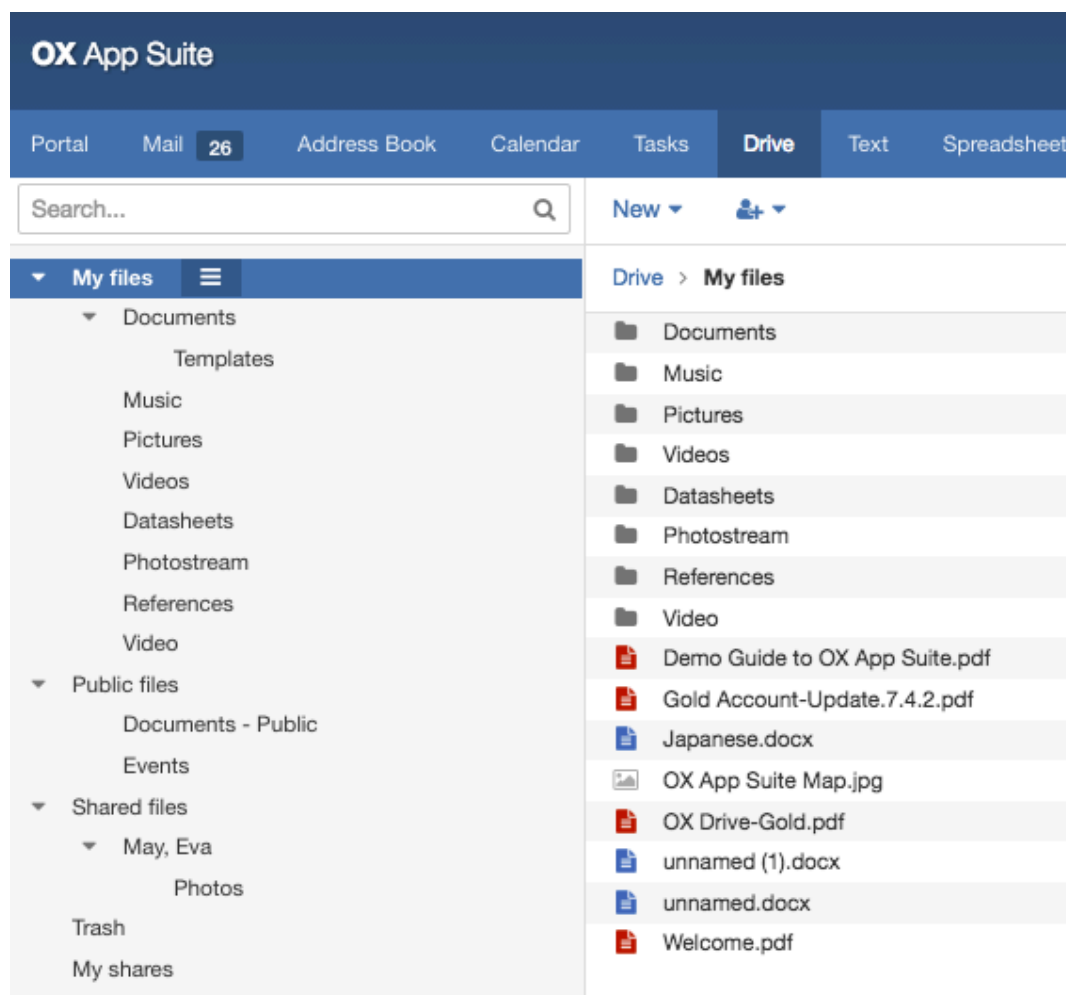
OX App Suite

Portal Mail 26 Address Book Calendar Tasks Drive Text Spreadsheet

Search...

My files
Documents
Templates
Music
Pictures
Videos
Datasheets
Photostream
References
Video
Public files
Documents - Public
Events
Shared files
May, Eva
Photos
Trash
My shares

New

Drive > My files

Documents
Music
Pictures
Videos
Datasheets
Photostream
References
Video
Demo Guide to OX App Suite.pdf
Gold Account-Update.7.4.2.pdf
Japanese.docx
OX App Suite Map.jpg
OX Drive-Gold.pdf
unnamed (1).docx
unnamed.docx
Welcome.pdf